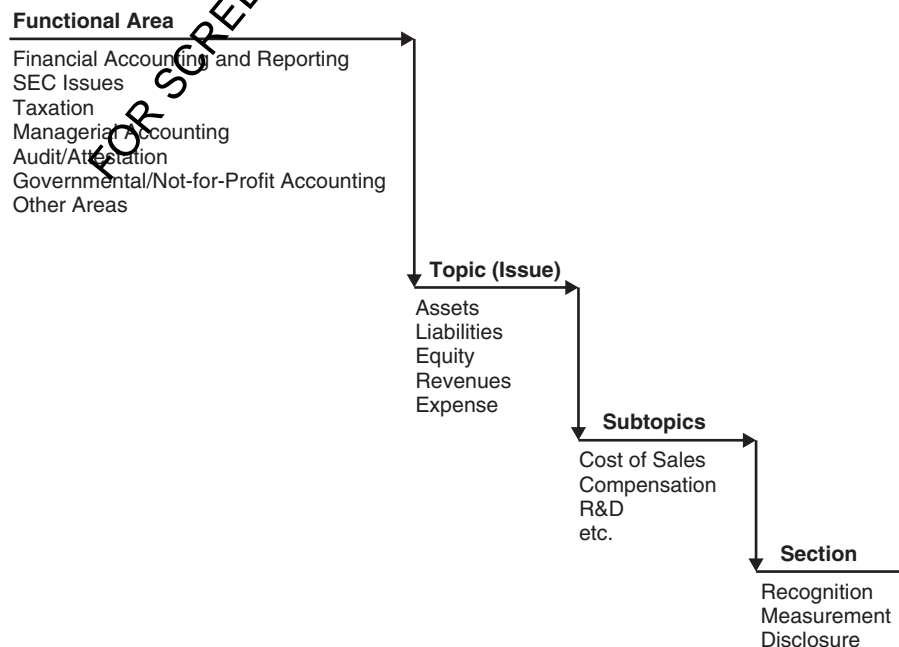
Functional Area

Financial Accounting and Reporting
SEC Issues
Taxation
Managerial Accounting
Audit/Attestation
Governmental/Not-for-Profit Accounting
Other Areas

Topic (Issue)

Assets
Liabilities
Equity
Revenues
Expense

Subtopics

Cost of Sales
Compensation
R&D
etc.

Section

Recognition
Measurement
Disclosure

FOR SCRE